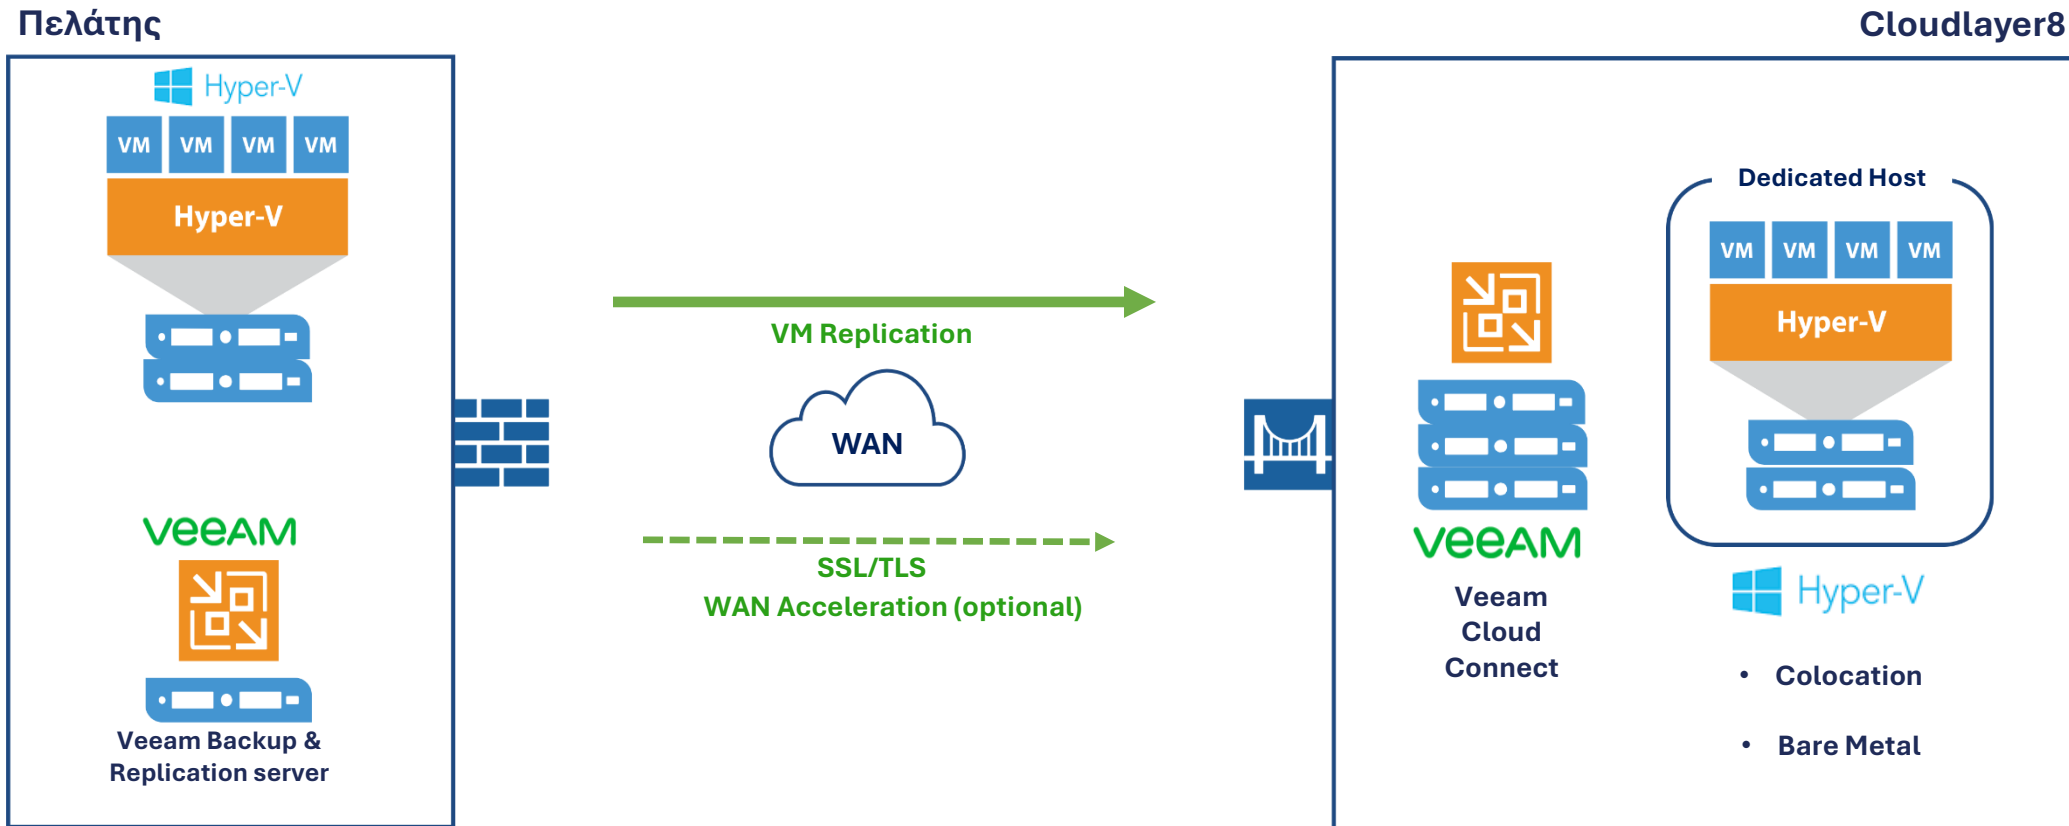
Πελάτης

Cloudlayer8

Hyper-V

VM VM VM VM

Hyper-V

veeam

Veeam Backup & Replication server

VM Replication

WAN

SSL/TLS
WAN Acceleration (optional)

veeam

Veeam Cloud Connect

Dedicated Host

VM VM VM VM

Hyper-V

Hyper-V

• Colocation

• Bare Metal